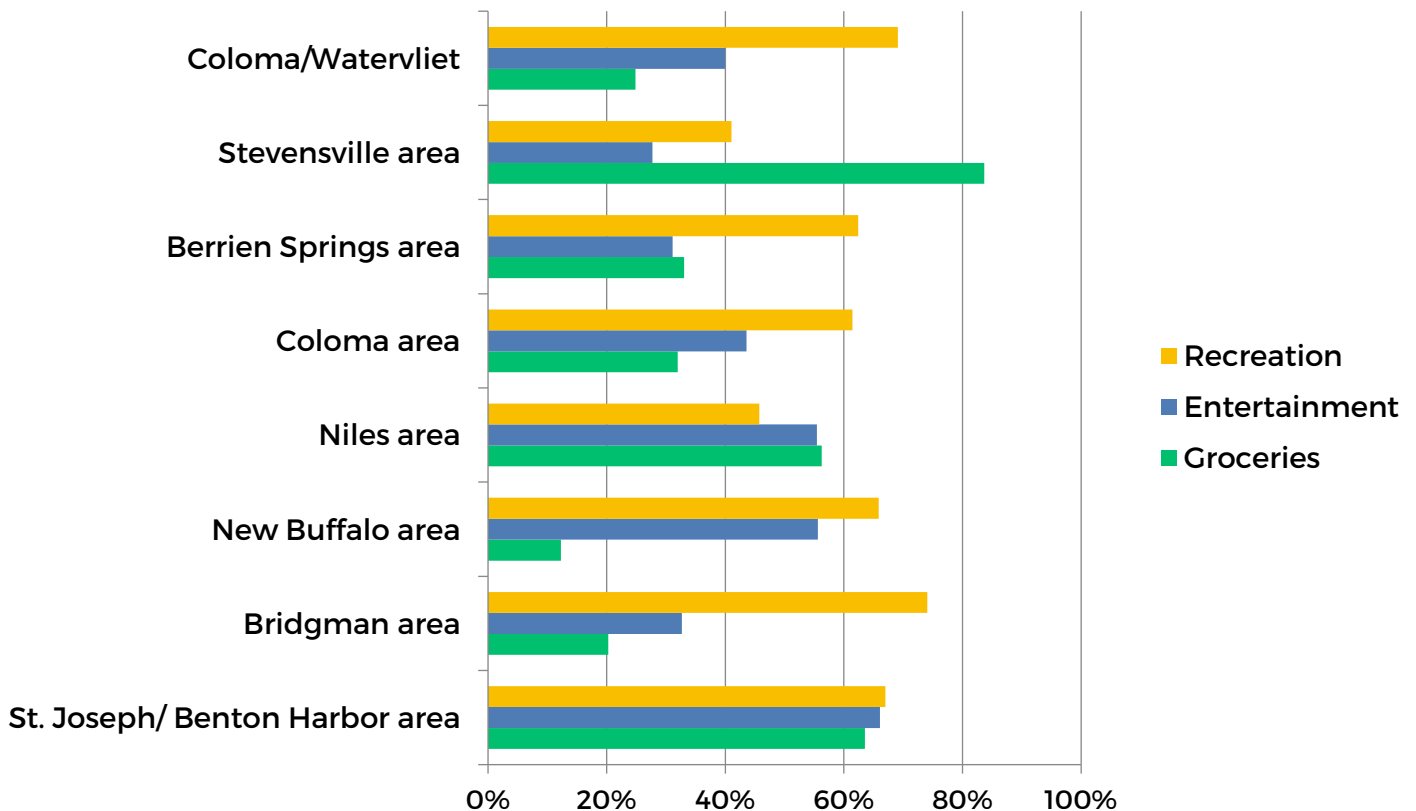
Coloma/Watervliet
Stevensville area
Berrien Springs area
Coloma area
Niles area
New Buffalo area
Bridgman area
St. Joseph/ Benton Harbor area

0%
20%
40%
60%
80%
100%

Recreation
Entertainment
Groceries